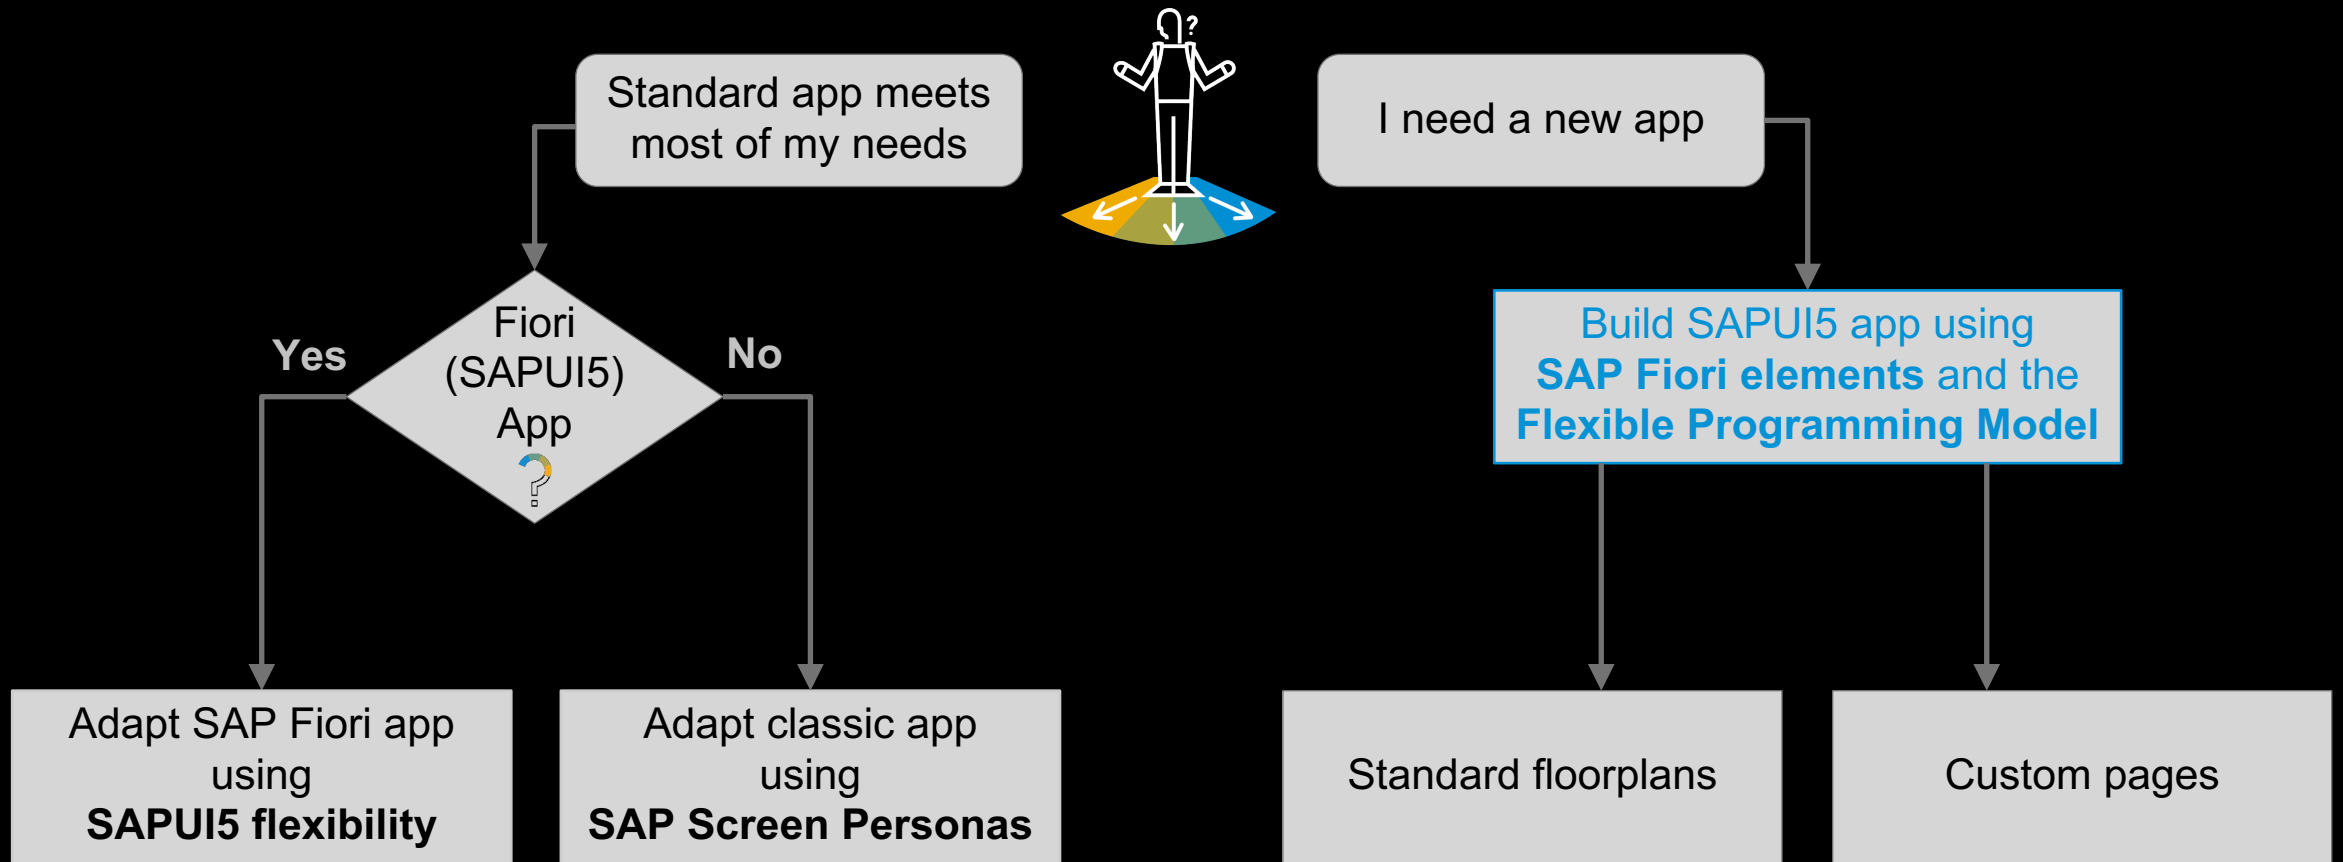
Standard app meets most of my needs

I need a new app

Yes

Fiori (SAPUI5) App

No

Build SAPUI5 app using SAP Fiori elements and the Flexible Programming Model

Adapt SAP Fiori app using SAPUI5 flexibility

Adapt classic app using SAP Screen Personas

Standard floorplans

Custom pages